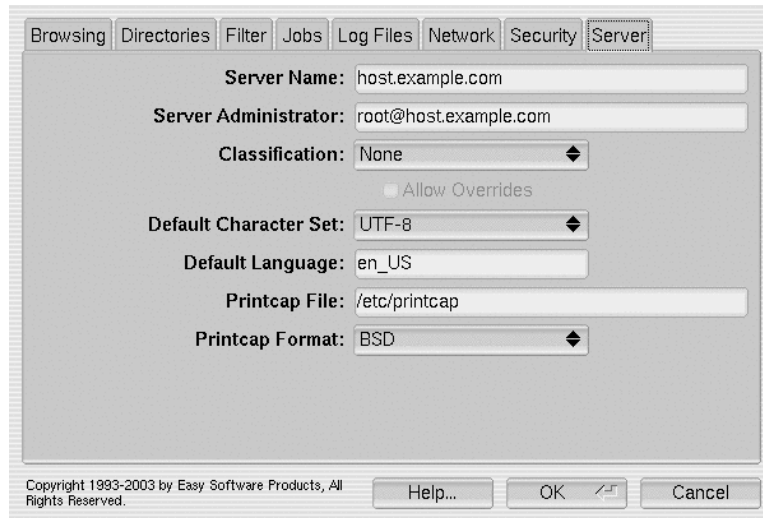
Browsing | Directories | Filter | Jobs | Log Files | Network | Security | Server

Server Name: host.example.com

Server Administrator: root@host.example.com

Classification: None

Allow Overrides

Default Character Set: UTF-8

Default Language: en_US

Printcap File: /etc/printcap

Printcap Format: BSD

Copyright 1993-2003 by Easy Software Products, All Rights Reserved.

Help...

OK

Cancel